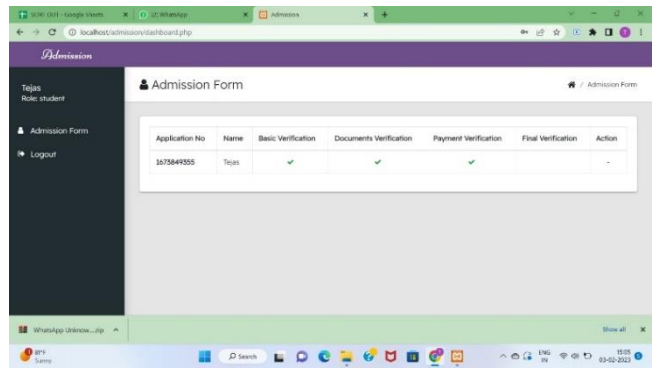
SCRE OUT - Google Sheets | (2) WhatsApp | Admission

localhost/admission/dashboard.php

Admission

Tejas
Role: student

Admission Form

Logout

Admission Form

/ Admission Form

| Application No | Name | Basic Verification | Documents Verification | Payment Verification | Final Verification | Action |
|---|---|---|---|---|---|---|
| 1673849555 | Tejas | ✔ | ✔ | ✔ | | - |

WhatsApp Unknow....zip

Show all

8°F
Sunny

Search

ENG
IN

15:05
03-02-2023